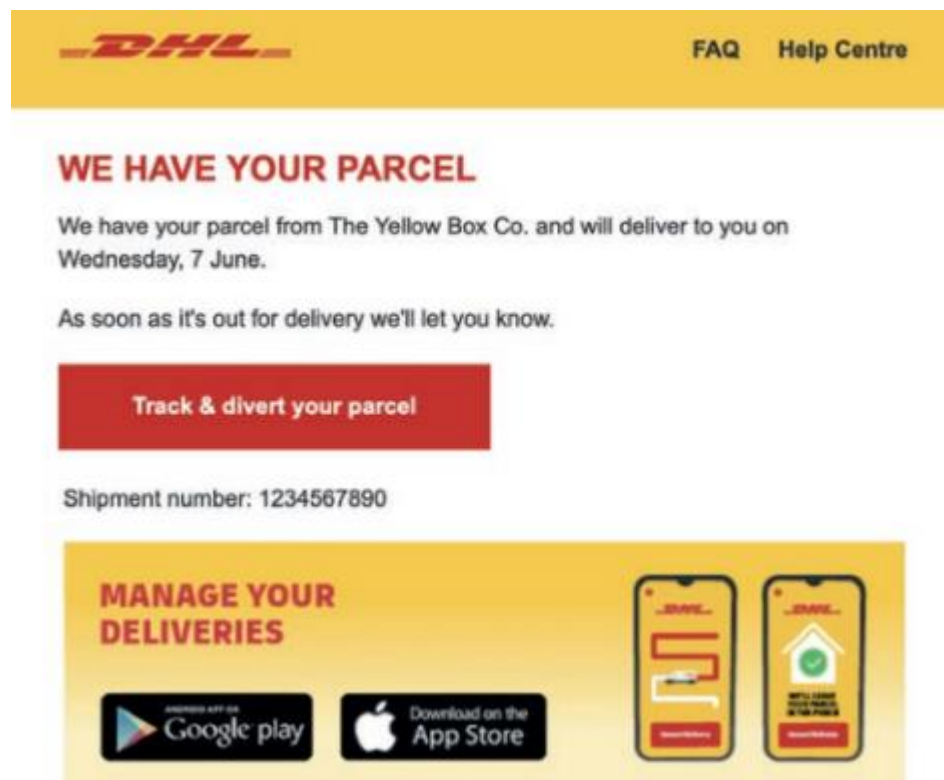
DHL

FAQ Help Centre

WE HAVE YOUR PARCEL

We have your parcel from The Yellow Box Co. and will deliver to you on Wednesday, 7 June.

As soon as it's out for delivery we'll let you know.

Track & divert your parcel

Shipment number: 1234567890

MANAGE YOUR DELIVERIES

ANDROID APP ON Google play

Download on the App Store

DHL

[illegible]

DHL

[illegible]

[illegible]